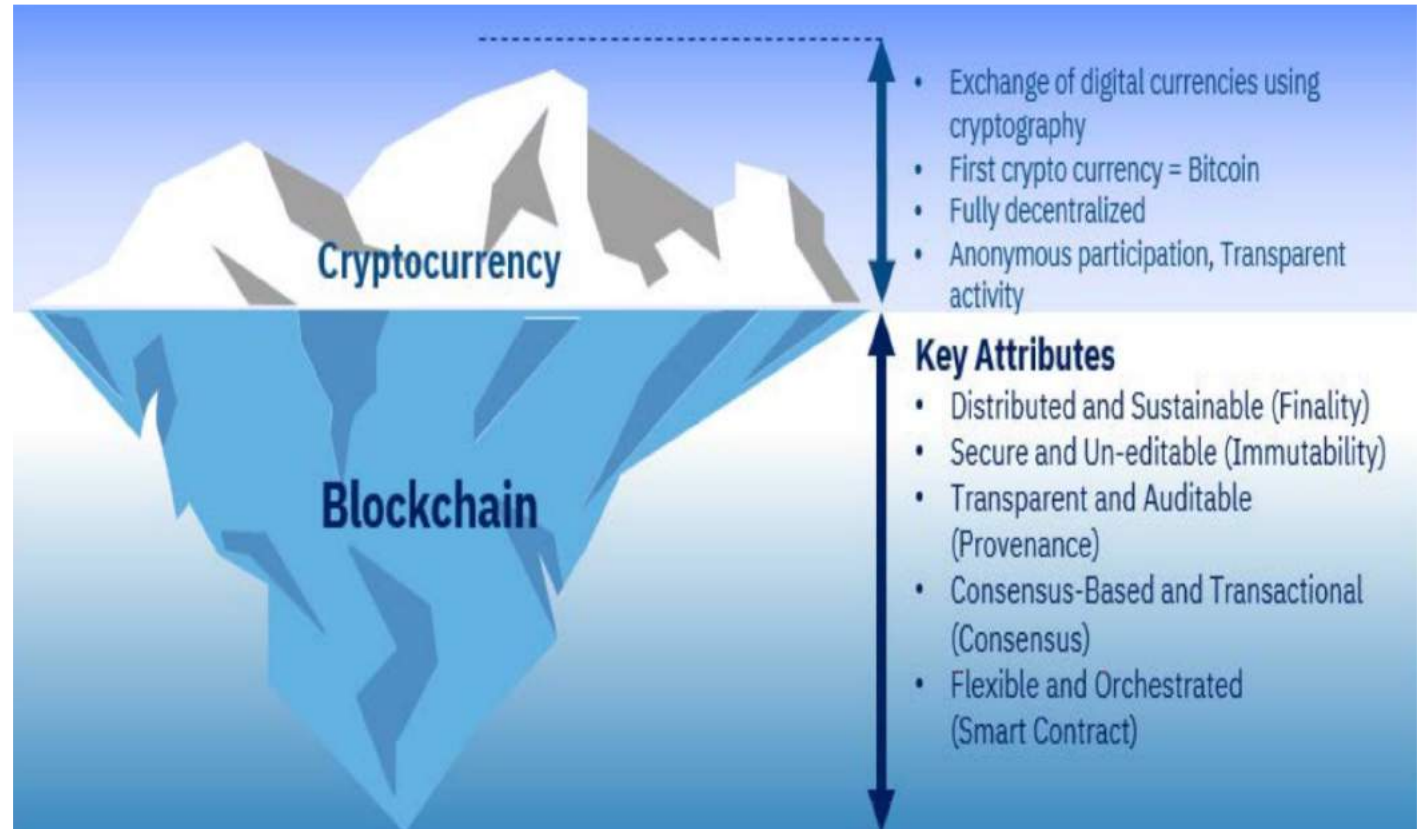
Cryptocurrency

- Exchange of digital currencies using cryptography
- First crypto currency = Bitcoin
- Fully decentralized
- Anonymous participation, Transparent activity

Blockchain

Key Attributes
- Distributed and Sustainable (Finality)
- Secure and Un-editable (Immutability)
- Transparent and Auditable (Provenance)
- Consensus-Based and Transactional (Consensus)
- Flexible and Orchestrated (Smart Contract)